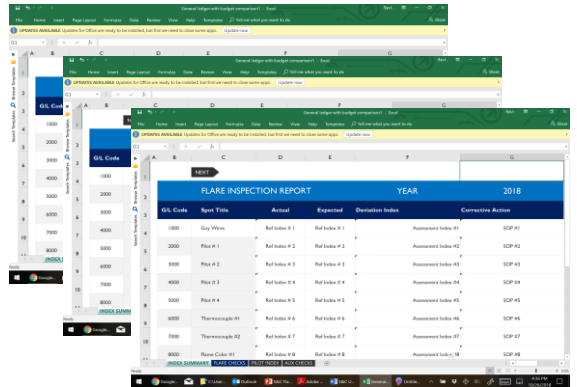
General ledger with budget comparison1 - Excel

File Home Insert Page Layout Formulas Data Review View Help Templates Tell me what you want to do

UPDATES AVAILABLE Updates for Office are ready to be installed, but first we need to close some apps. Update now

General ledger with budget comparison1 - Excel

File Home Insert Page Layout Formulas Data Review View Help Templates Tell me what you want to do

UPDATES AVAILABLE Updates for Office are ready to be installed, but first we need to close some apps. Update now

General ledger with budget comparison1 - Excel

File Home Insert Page Layout Formulas Data Review View Help Templates Tell me what you want to do

UPDATES AVAILABLE Updates for Office are ready to be installed, but first we need to close some apps. Update now

NEXT

FLARE INSPECTION REPORT YEAR 2018

| G/L Code | Spot Title | Actual | Expected | Deviation Index | Corrective Action |
|---|---|---|---|---|---|
| 1000 | Guy Wires | Ref Index # 1 | Ref Index # 1 | Assesment Index #1 | SOP #1 |
| 2000 | Pilot # 1 | Ref Index # 2 | Ref Index # 2 | Assesment Index #2 | SOP #2 |
| 3000 | Pilot # 2 | Ref Index # 3 | Ref Index # 3 | Assesment Index #3 | SOP #3 |
| 4000 | Pilot # 3 | Ref Index # 4 | Ref Index # 4 | Assesment Index #4 | SOP #4 |
| 5000 | Pilot # 4 | Ref Index # 5 | Ref Index # 5 | Assesment Index #5 | SOP #5 |
| 6000 | Thermocouple #1 | Ref Index # 6 | Ref Index # 6 | Assesment Index #6 | SOP #6 |
| 7000 | Thermocouple #2 | Ref Index # 7 | Ref Index # 7 | Assesment Index #7 | SOP #7 |
| 8000 | Flame Cube #1 | Ref Index # 8 | Ref Index # 8 | Assesment Index #8 | SOP #8 |

INDEX SUMMARY FLARE CHECKS PILOT INDEX AUX CHECKS

Ready